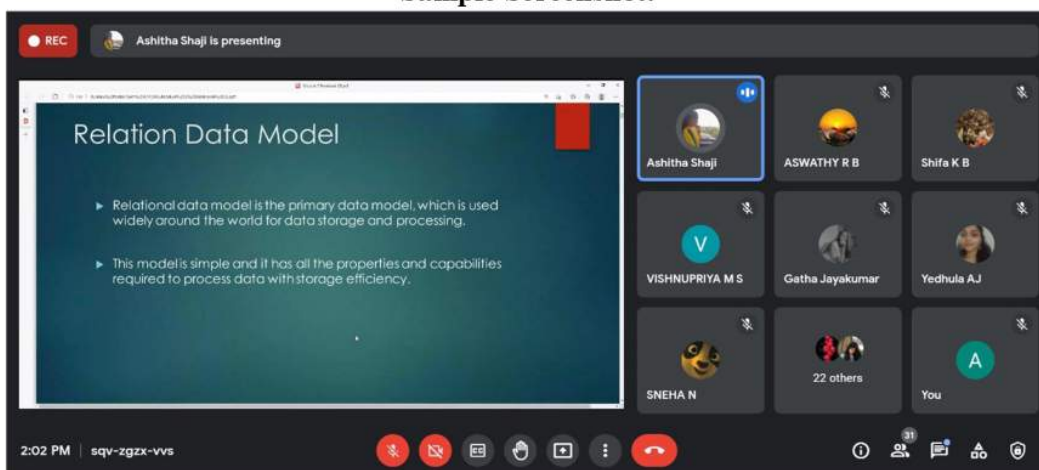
Sample screenshot:

REC

Ashitha Shaji is presenting

Relation Data Model

▸ Relational data model is the primary data model, which is used widely around the world for data storage and processing.

▸ This model is simple and it has all the properties and capabilities required to process data with storage efficiency.

Ashitha Shaji

ASWATHY R B

Shifa K B

V

VISHNUPRIYA M S

Gatha Jayakumar

Yedhula AJ

SNEHA N

22 others

A

You

2:02 PM | sqv-zgzx-vvs

31